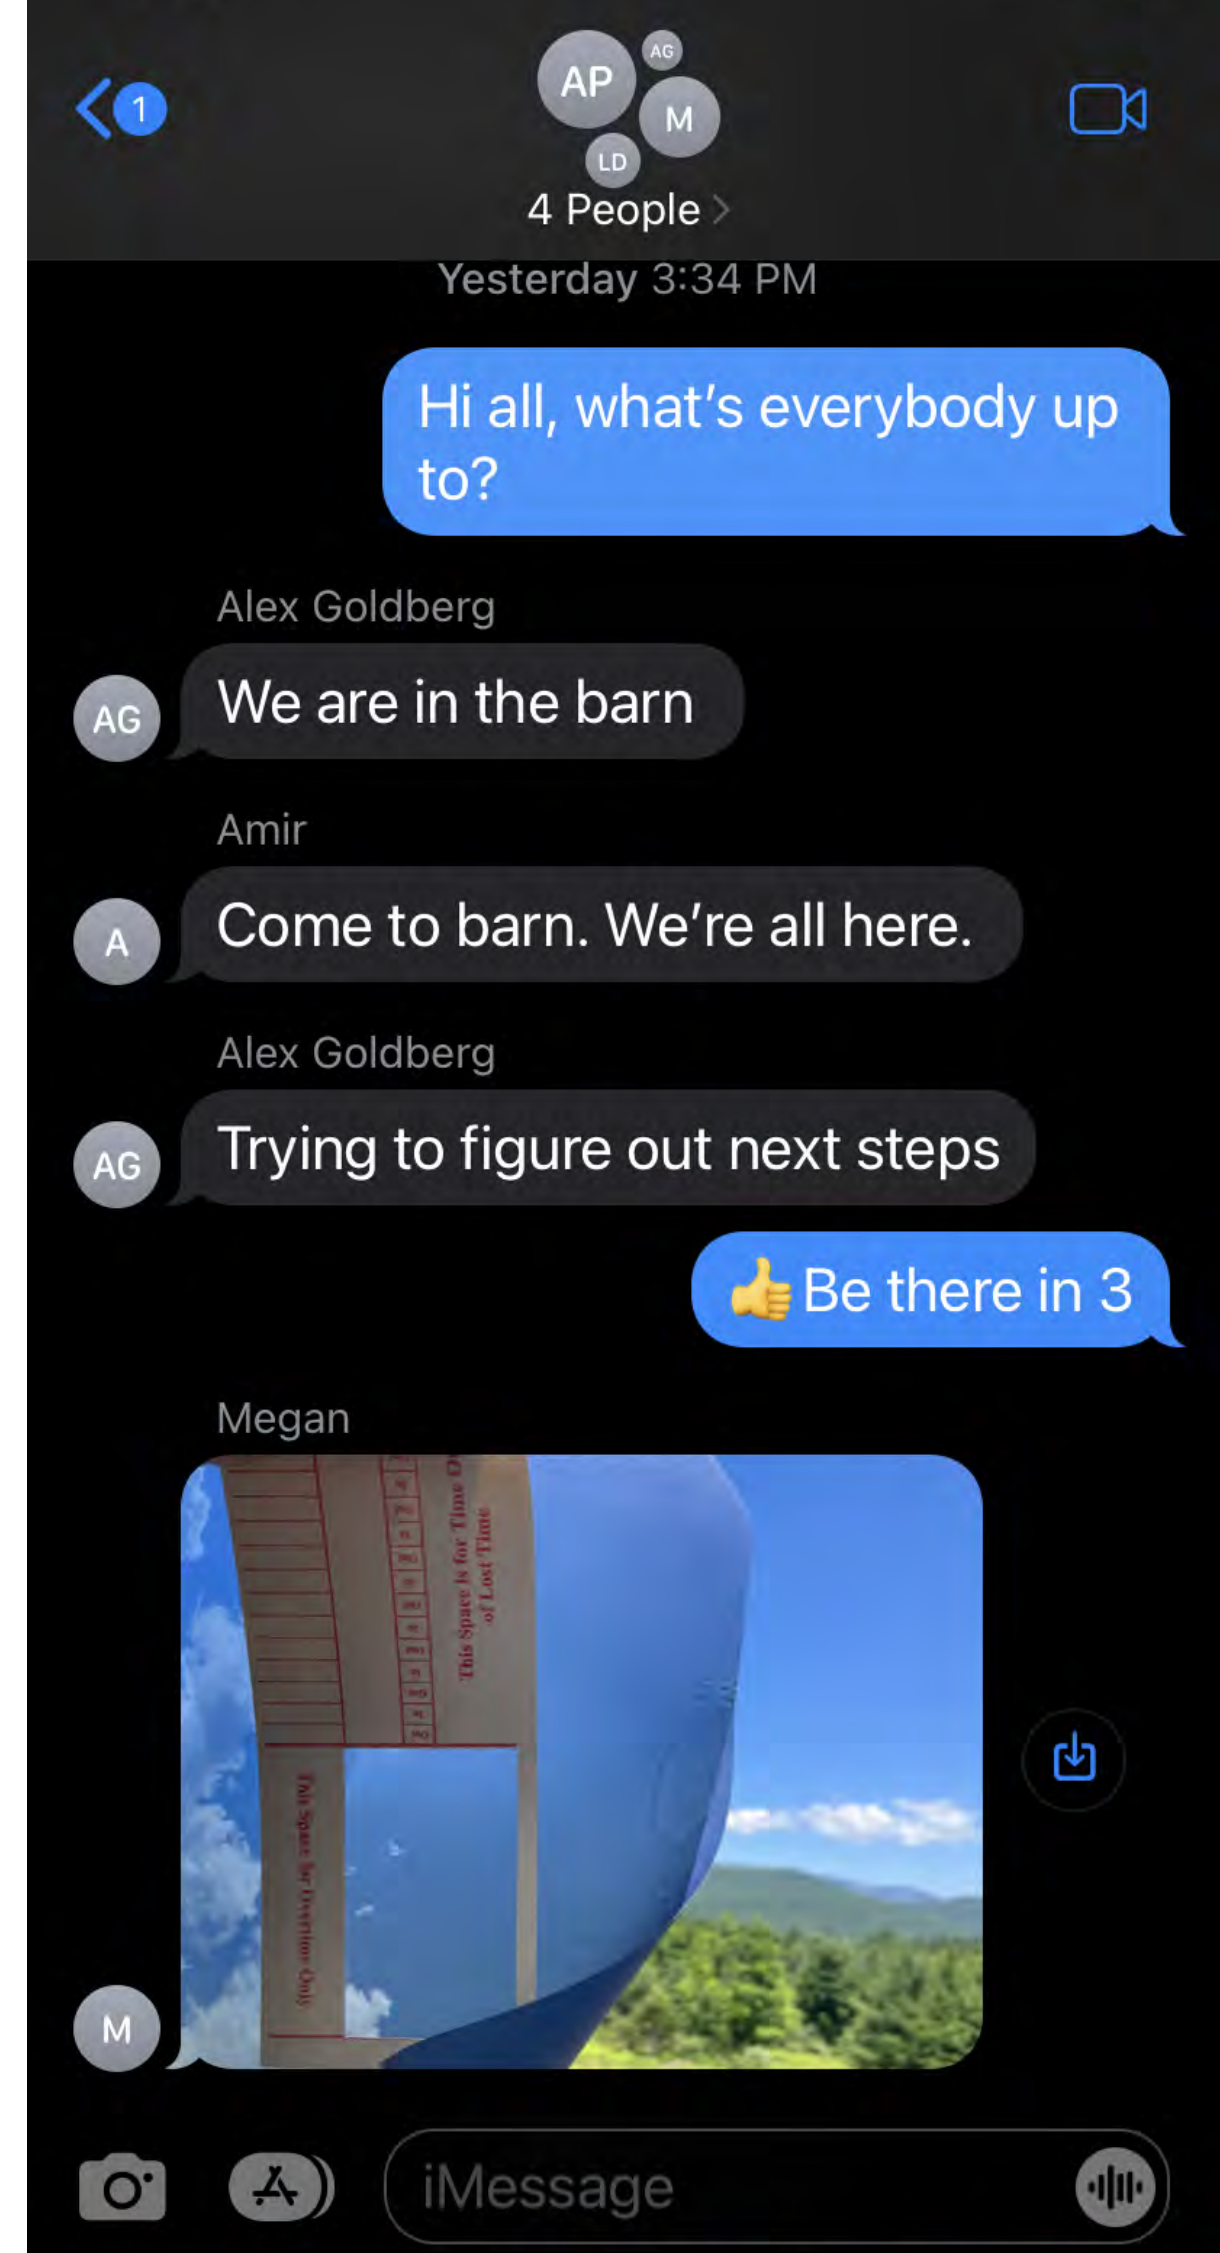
1

AP
AG
M
LD
4 People >

Yesterday 3:34 PM

Hi all, what's everybody up to?

Alex Goldberg
AG
We are in the barn

Amir
A
Come to barn. We're all here.

Alex Goldberg
AG
Trying to figure out next steps

👍 Be there in 3

Megan
M
This Space is for Time O
of Lost Time
This Space for Overtime Only

iMessage